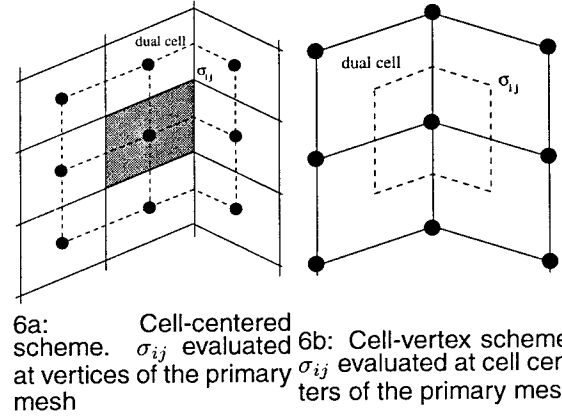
dual cell

$\sigma_{ij}$

dual cell

$\sigma_{ij}$

6a: Cell-centered scheme. $\sigma_{ij}$ evaluated at vertices of the primary mesh

6b: Cell-vertex scheme $\sigma_{ij}$ evaluated at cell centers of the primary mes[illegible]